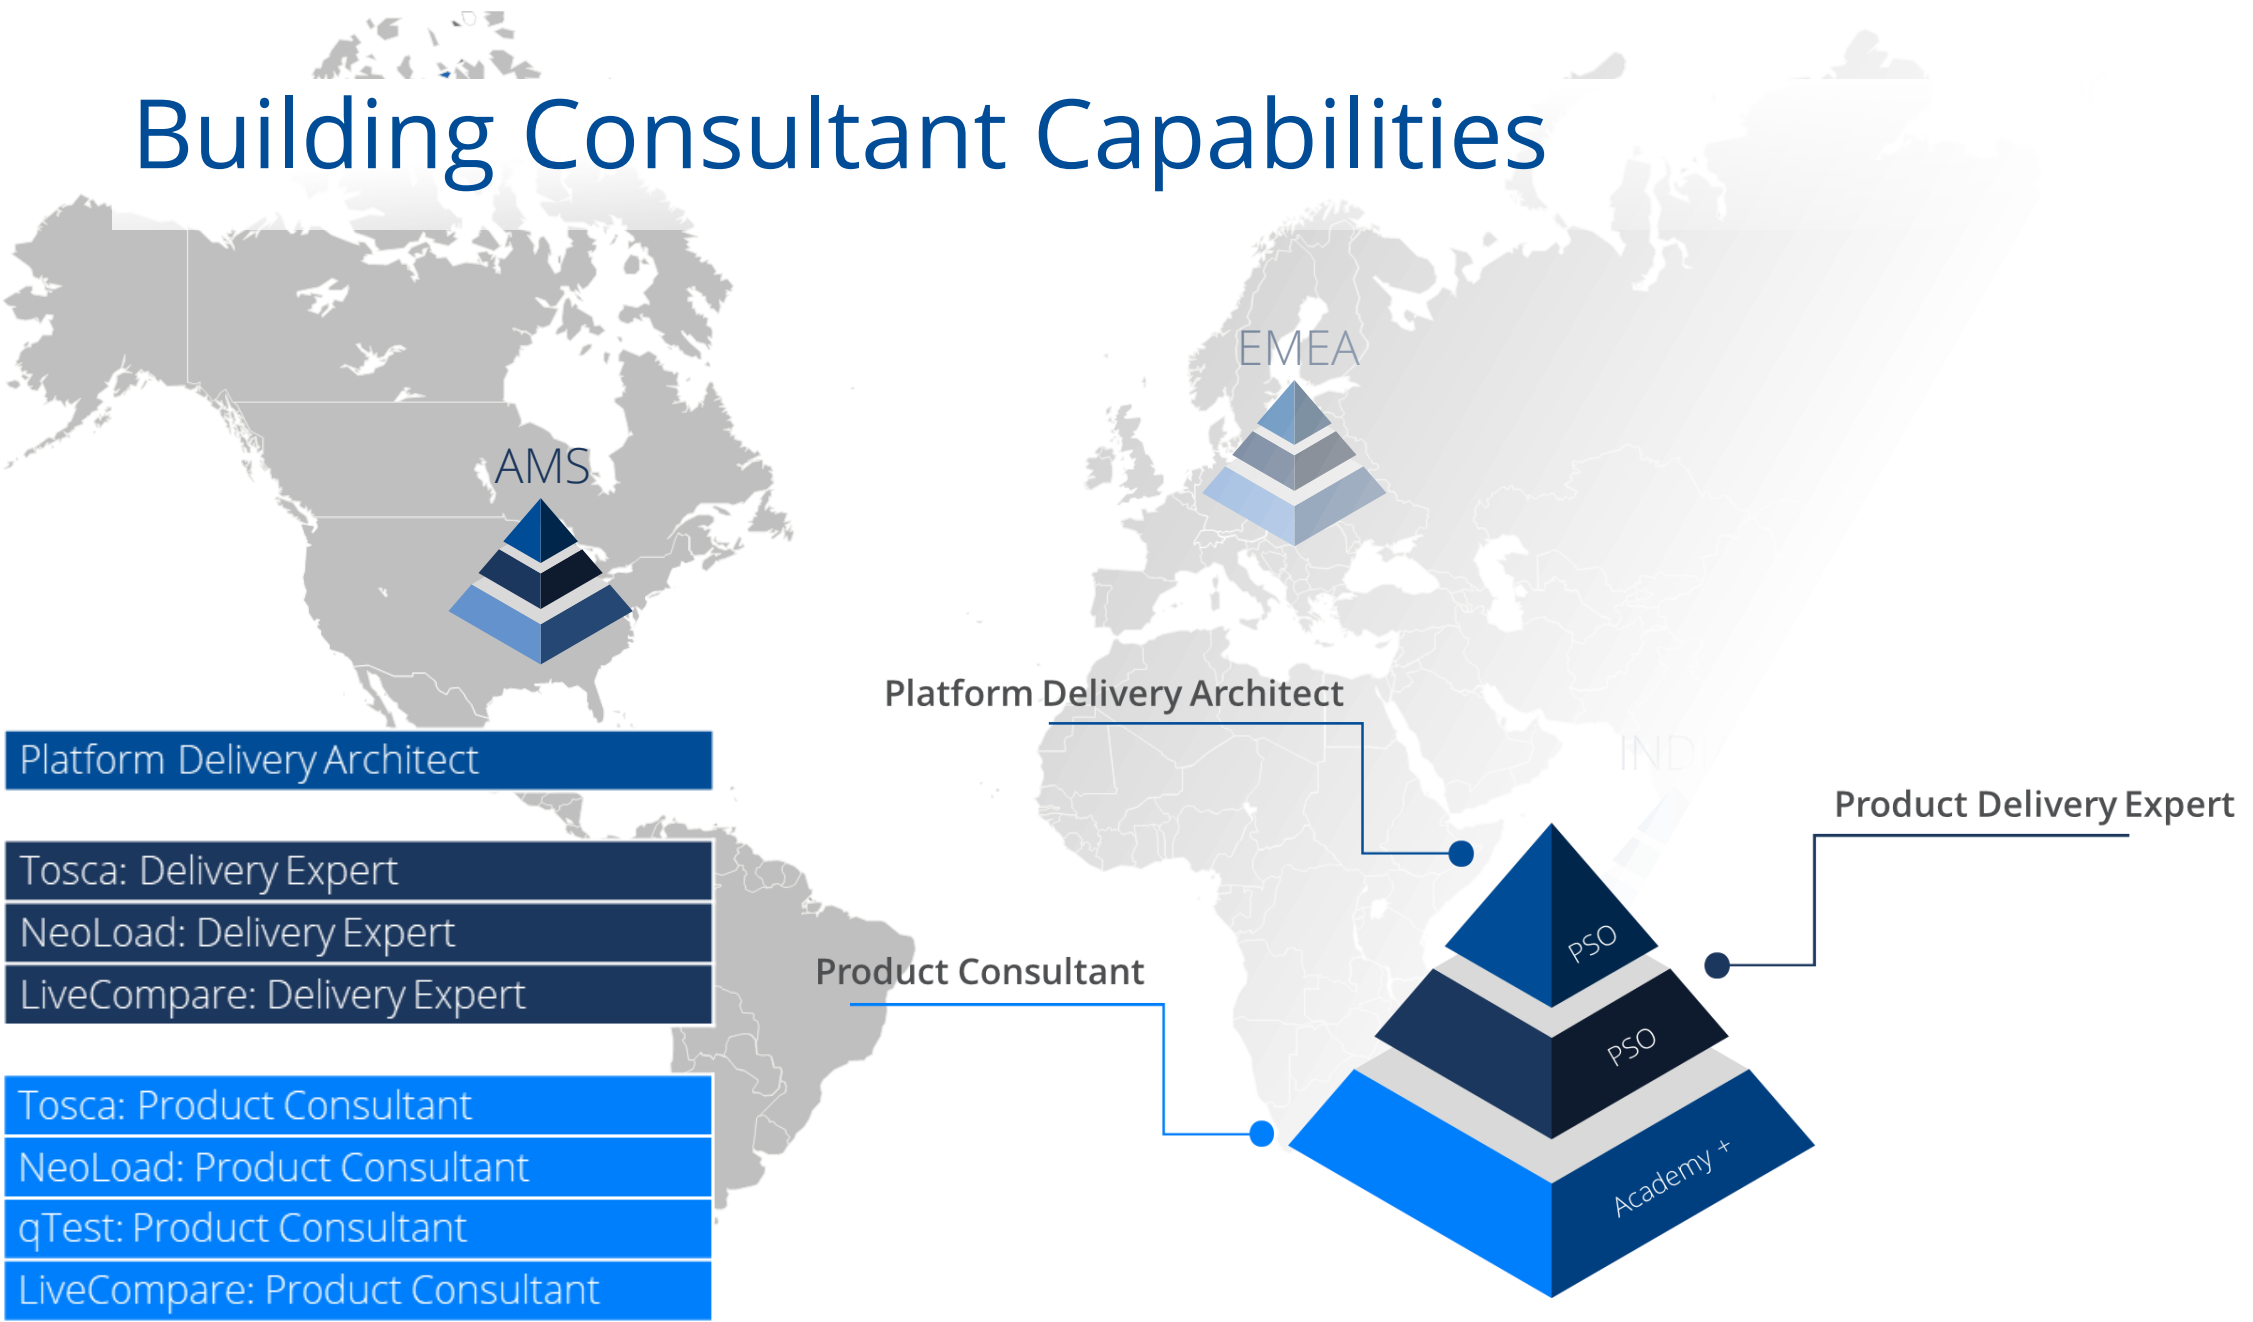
Building Consultant Capabilities

EMEA

AMS

IND

Platform Delivery Architect

Product Delivery Expert

Product Consultant

PSO

PSO

Academy +

Platform Delivery Architect

Tosca: Delivery Expert

NeoLoad: Delivery Expert

LiveCompare: Delivery Expert

Tosca: Product Consultant

NeoLoad: Product Consultant

qTest: Product Consultant

LiveCompare: Product Consultant